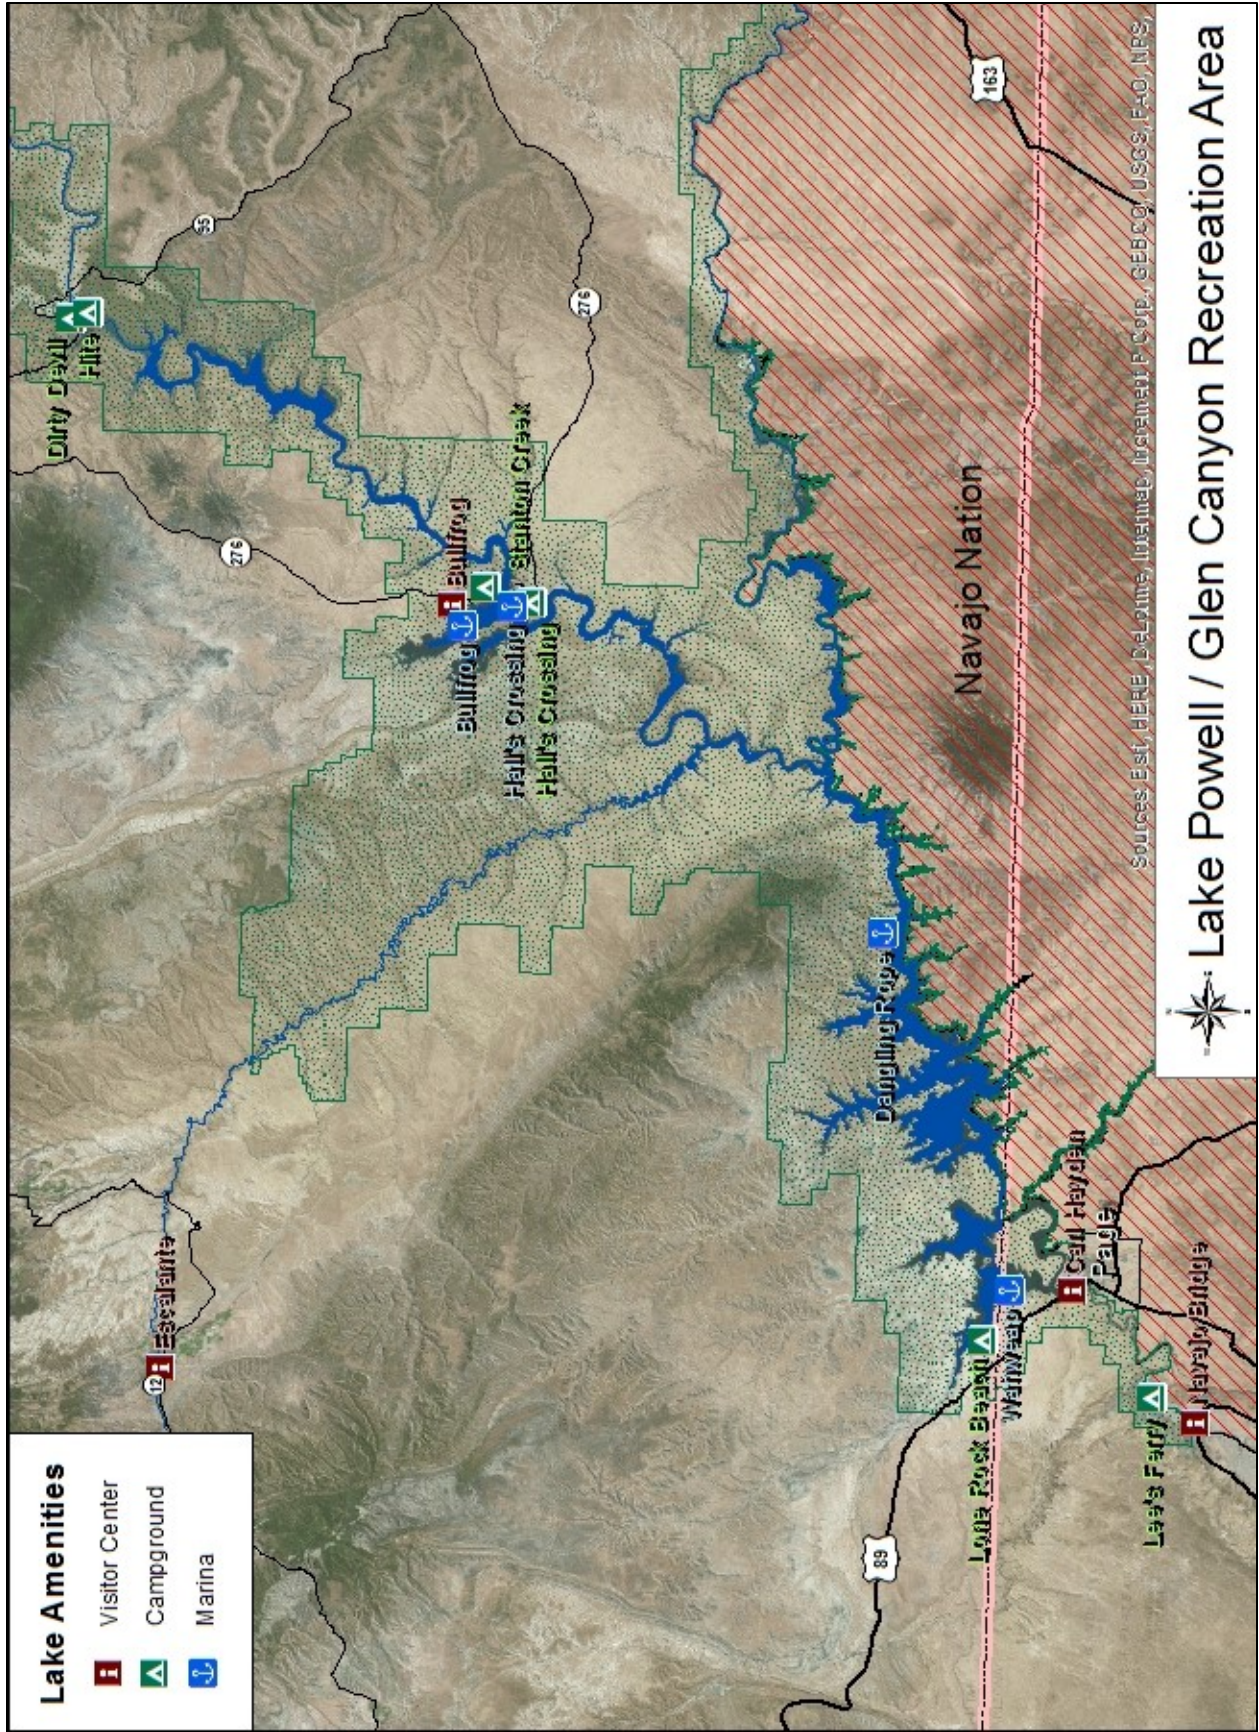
Lake Powell / Glen Canyon Recreation Area

Sources: Esri, HERE, DeLorme, Intermap, increment P Corp., GEBCO, USGS, FAO, NPS,

Lake Amenities
Visitor Center
Campground
Marina

Dirty Devil
Hite
95
276
276
163
Bullfrog
Bullfrog
Stanton Creek
Hall's Crossing
Hall's Crossing
Navajo Nation
Dangling Rope
Escalante
12
Carl Hayden
Page
Wahweap
Lone Rock Beach
Navajo Bridge
Lee's Ferry
89